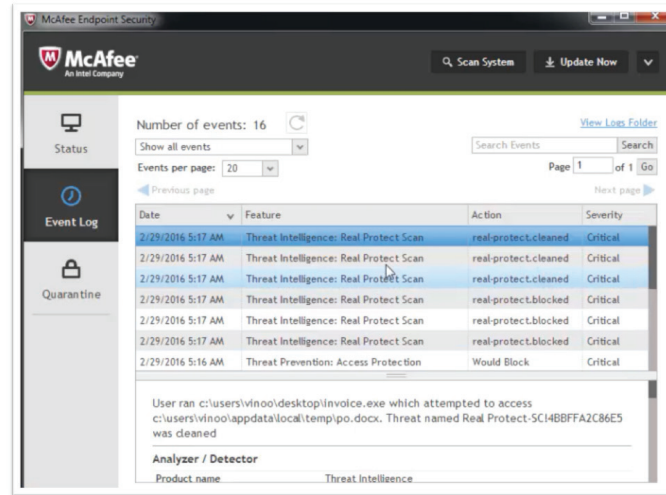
McAfee Endpoint Security

McAfee
An Intel Company

Scan System
Update Now

Status
Event Log
Quarantine

Number of events: 16
View Logs Folder
Show all events
Search Events
Search
Events per page: 20
Page 1 of 1 Go
Previous page
Next page

| Date | Feature | Action | Severity |
|---|---|---|---|
| 2/29/2016 5:17 AM | Threat Intelligence: Real Protect Scan | real-protect.cleaned | Critical |
| 2/29/2016 5:17 AM | Threat Intelligence: Real Protect Scan | real-protect.cleaned | Critical |
| 2/29/2016 5:17 AM | Threat Intelligence: Real Protect Scan | real-protect.cleaned | Critical |
| 2/29/2016 5:17 AM | Threat Intelligence: Real Protect Scan | real-protect.blocked | Critical |
| 2/29/2016 5:17 AM | Threat Intelligence: Real Protect Scan | real-protect.blocked | Critical |
| 2/29/2016 5:17 AM | Threat Intelligence: Real Protect Scan | real-protect.blocked | Critical |
| 2/29/2016 5:16 AM | Threat Prevention: Access Protection | Would Block | Critical |

User ran c:\users\vinoo\desktop\invoice.exe which attempted to access c:\users\vinoo\appdata\local\temp\po.docx. Threat named Real Protect-SC!4BBFFA2C86E5 was cleaned

Analyzer / Detector
Product name Threat Intelligence